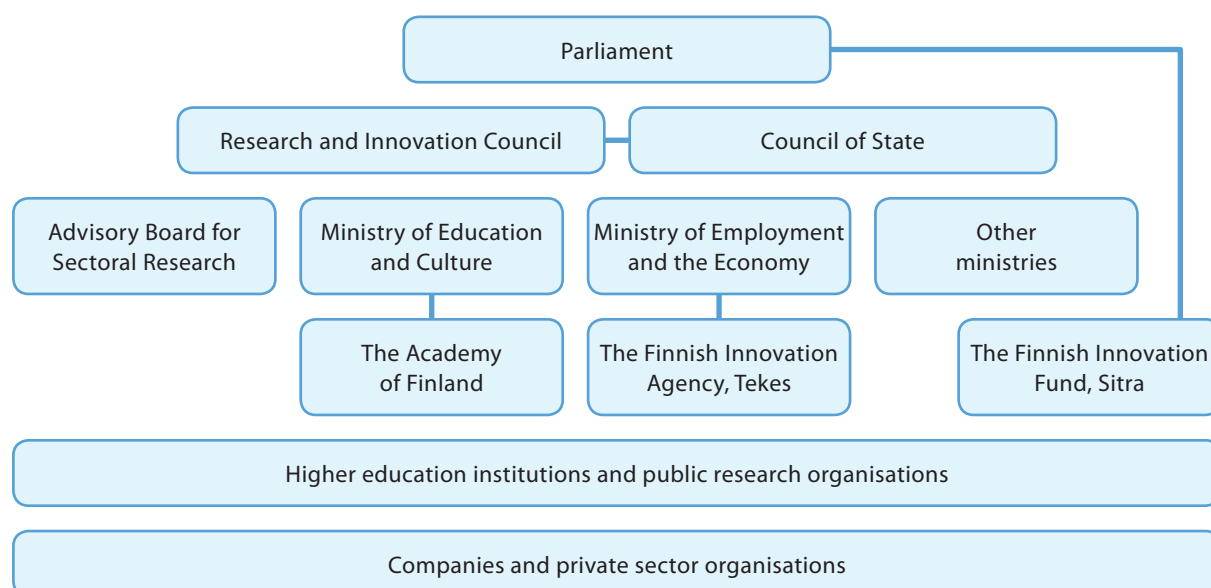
Parliament

Research and Innovation Council

Council of State

Advisory Board for Sectoral Research

Ministry of Education and Culture

Ministry of Employment and the Economy

Other ministries

The Academy of Finland

The Finnish Innovation Agency, Tekes

The Finnish Innovation Fund, Sitra

Higher education institutions and public research organisations

Companies and private sector organisations